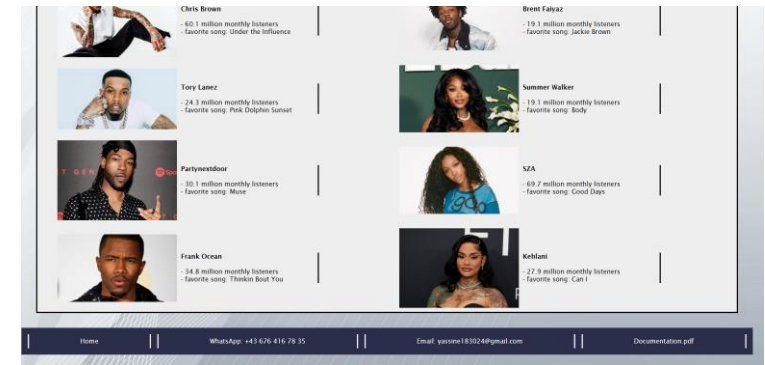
Chris Brown
- 60.1 million monthly listeners
- favorite song: Under the Influence

Brent Faiyaz
- 19.1 million monthly listeners
- favorite song: Jackie Brown

Tory Lanez
- 24.3 million monthly listeners
- favorite song: Pink Dolphin Sunset

Summer Walker
- 19.1 million monthly listeners
- favorite song: Body

Partynextdoor
- 30.1 million monthly listeners
- favorite song: Muse

SZA
- 69.7 million monthly listeners
- favorite song: Good Days

Frank Ocean
- 34.8 million monthly listeners
- favorite song: Thinkin Bout You

Kehlani
- 27.9 million monthly listeners
- favorite song: Can I

Home
WhatsApp: +43 676 416 78 35
Email: yassine183024@gmail.com
Documentation.pdf